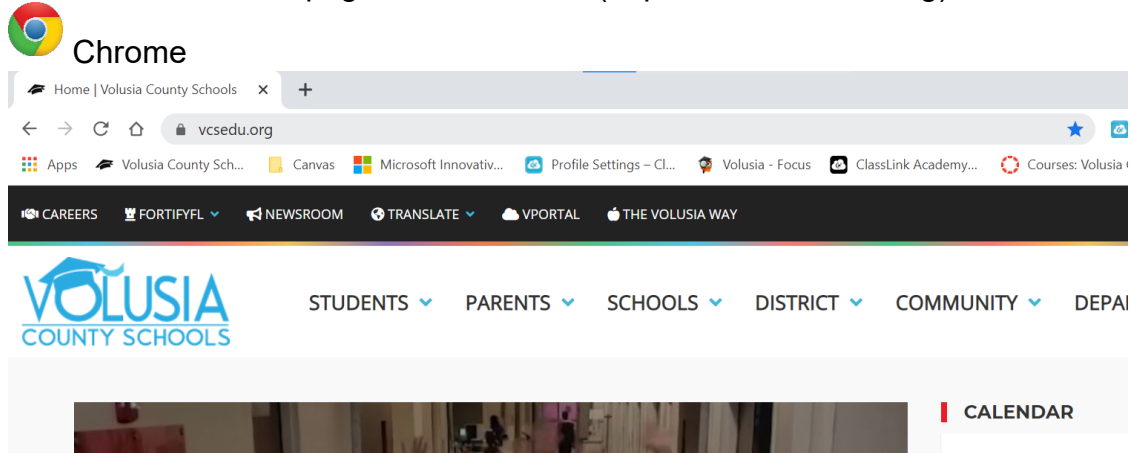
Chrome

Home | Volusia County Schools ×

vcsedu.org

Apps Volusia County Sch... Canvas Microsoft Innovativ... Profile Settings – Cl... Volusia - Focus ClassLink Academy... Courses: Volusia

CAREERS FORTIFYFL NEWSROOM TRANSLATE VPORTAL THE VOLUSIA WAY

VOLUSIA COUNTY SCHOOLS

STUDENTS PARENTS SCHOOLS DISTRICT COMMUNITY DEPA

CALENDAR